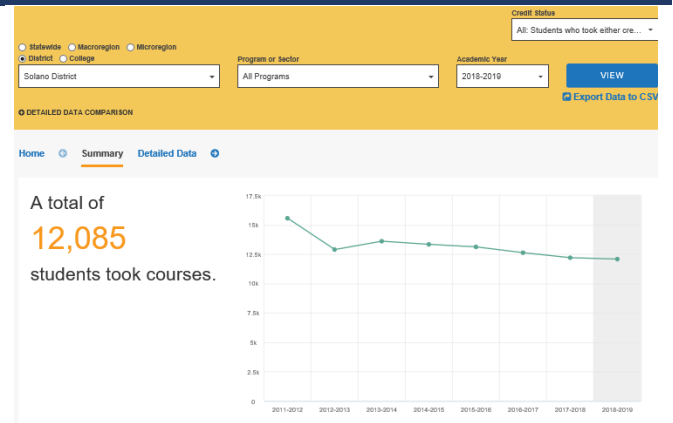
Credit Status
All: Students who took either cre...

Statewide Macroregion Microregion
District College

Solano District

Program or Sector
All Programs

Academic Year
2018-2019

VIEW

Export Data to CSV

DETAILED DATA COMPARISON

Home Summary Detailed Data

A total of
12,085
students took courses.

17.5k
15k
12.5k
10k
7.5k
5k
2.5k
0

2011-2012 2012-2013 2013-2014 2014-2015 2015-2016 2016-2017 2017-2018 2018-2019